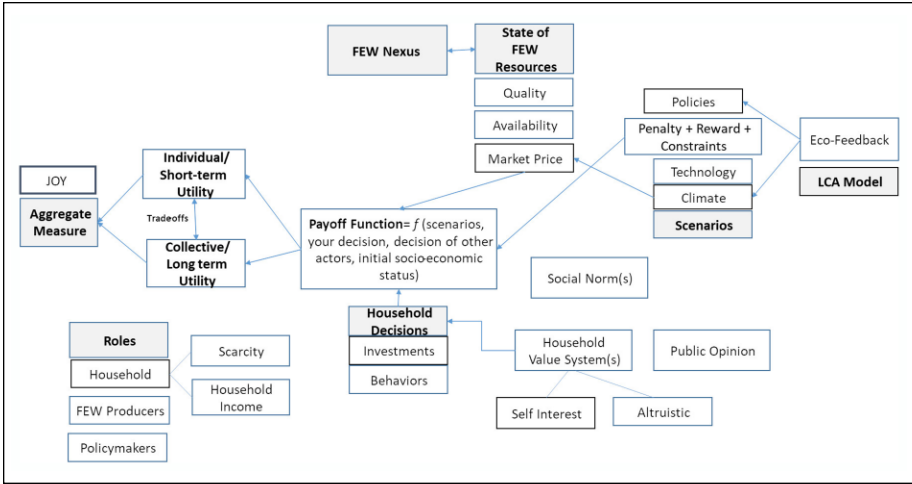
FEW Nexus

State of FEW Resources

Quality

Availability

Market Price

Policies

Penalty + Reward + Constraints

Eco-Feedback

Technology

Climate

LCA Model

Scenarios

JOY

Aggregate Measure

Individual/ Short-term Utility

Tradeoffs

Collective/ Long term Utility

Payoff Function= $f$ (scenarios, your decision, decision of other actors, initial socio-economic status)

Social Norm(s)

Household Decisions

Investments

Behaviors

Household Value System(s)

Public Opinion

Self Interest

Altruistic

Roles

Household

Scarcity

Household Income

FEW Producers

Policymakers